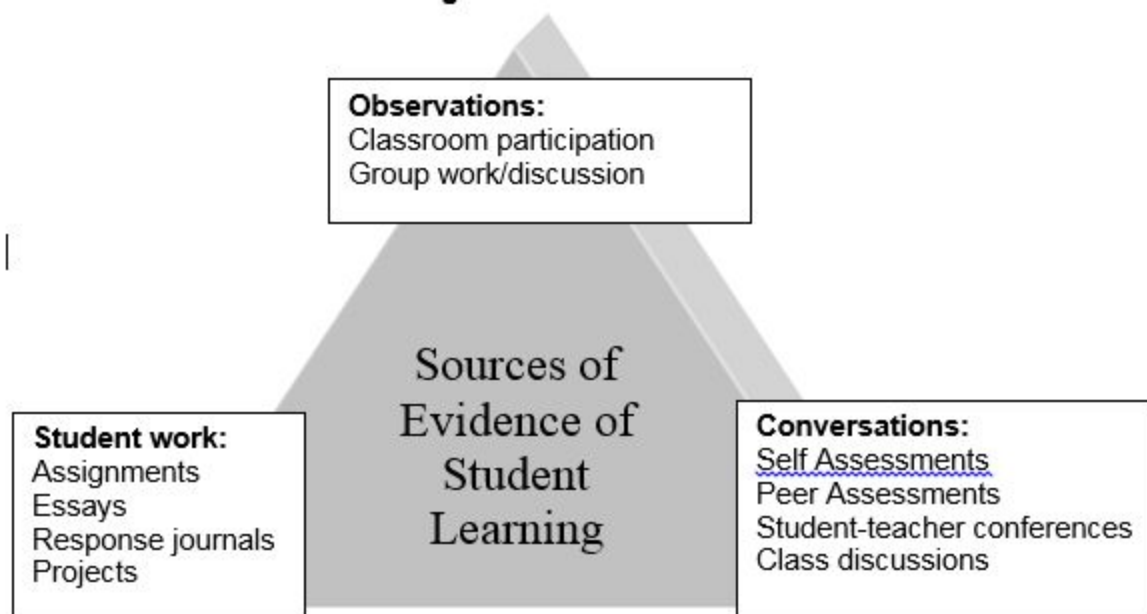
Observations:
Classroom participation
Group work/discussion

Sources of Evidence of Student Learning

Student work:
Assignments
Essays
Response journals
Projects

Conversations:
Self Assessments
Peer Assessments
Student-teacher conferences
Class discussions